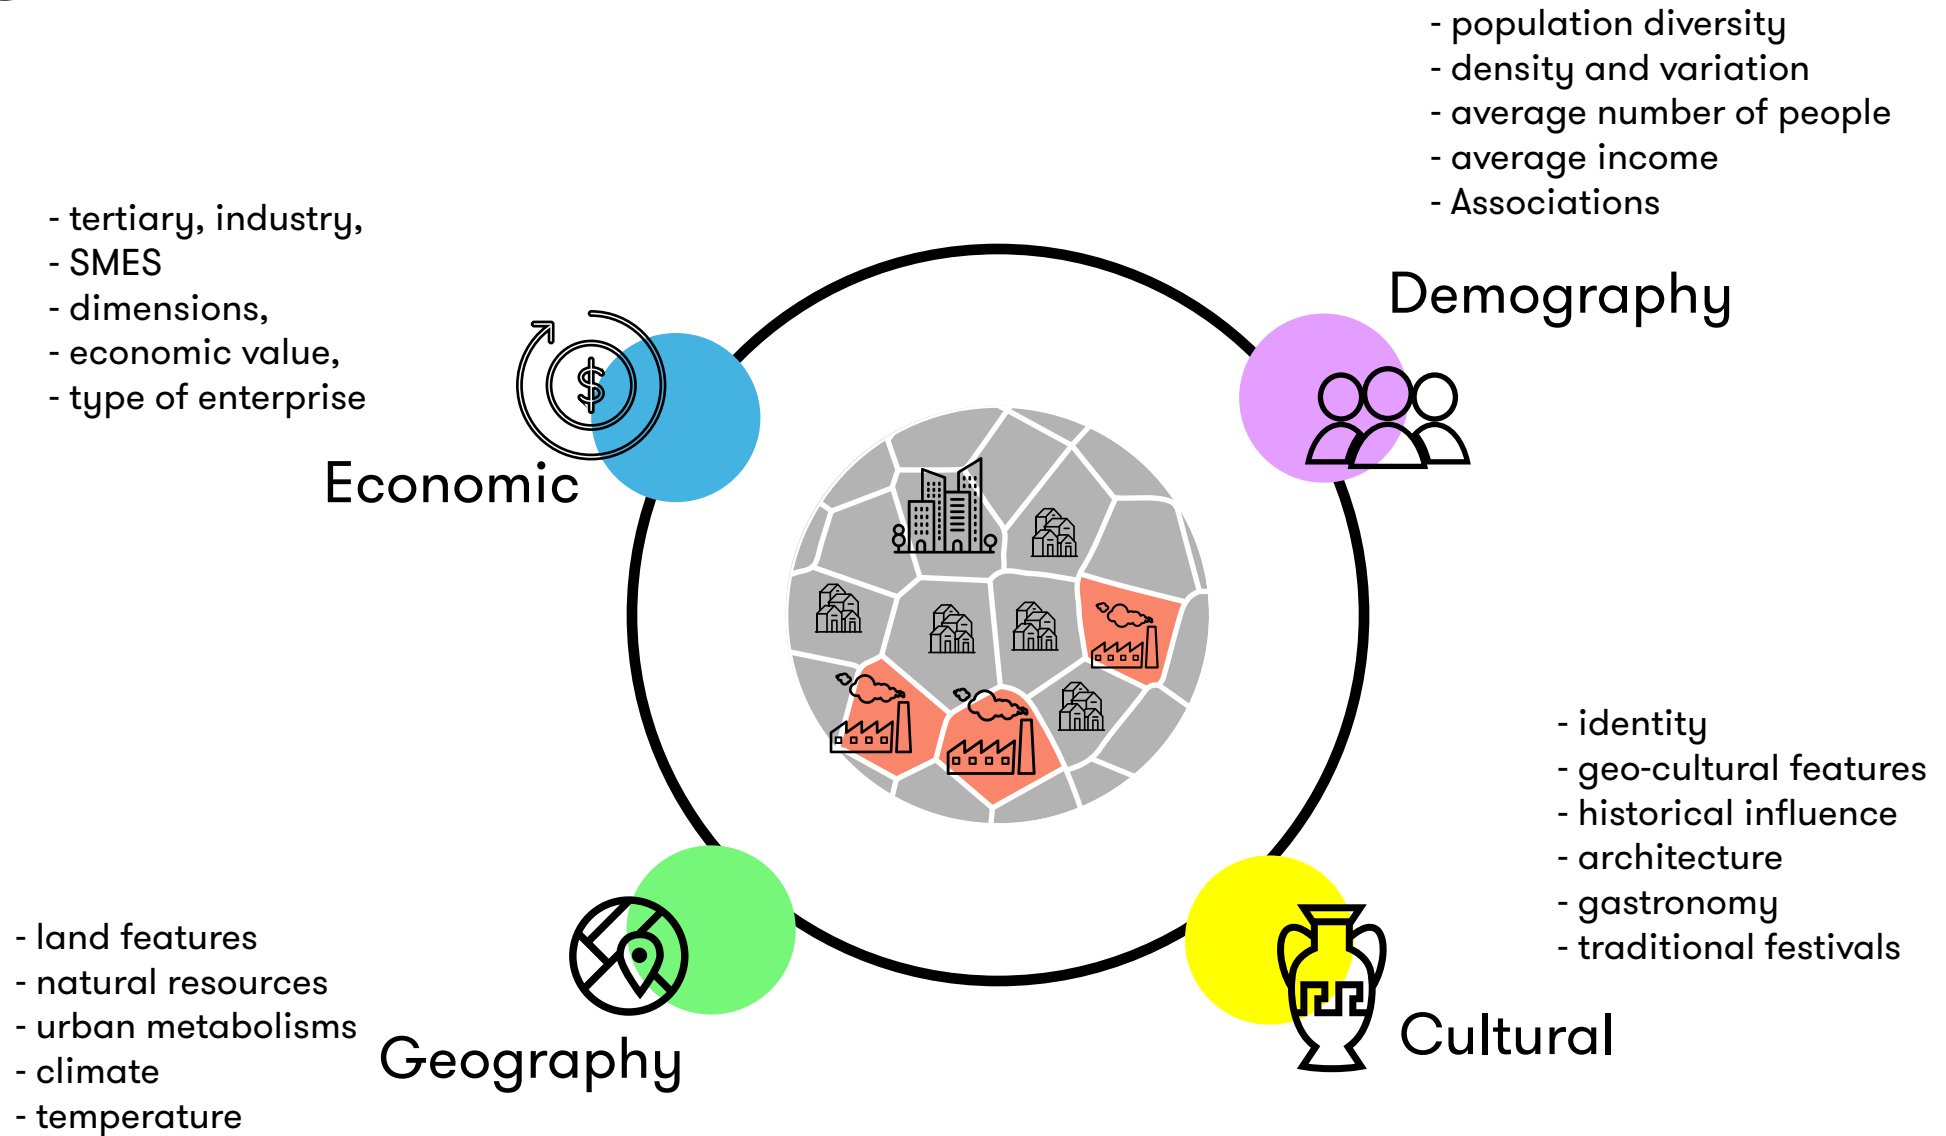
- population diversity
- density and variation
- average number of people
- average income
- Associations

Demography

- tertiary, industry,
- SMES
- dimensions,
- economic value,
- type of enterprise

Economic

- identity
- geo-cultural features
- historical influence
- architecture
- gastronomy
- traditional festivals

Cultural

- land features
- natural resources
- urban metabolisms
- climate
- temperature

Geography